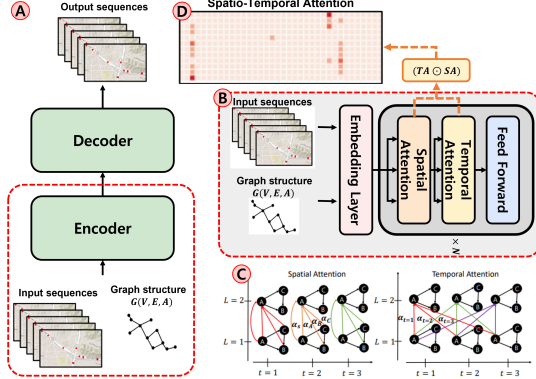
A

Output sequences

Decoder

Encoder

Input sequences

Graph structure
$G(V, E, A)$

D

Spatio-Temporal Attention

$(TA \odot SA)$

B

Input sequences

Graph structure
$G(V, E, A)$

Embedding Layer

Spatial Attention

Temporal Attention

Feed Forward

$\times N$

C

Spatial Attention

$L = 2$

$L = 1$

$\alpha_A$ $\alpha_B$ $\alpha_C$

$t = 1$ $t = 2$ $t = 3$

Temporal Attention

$L = 2$

$L = 1$

$\alpha_{t=1}$ $\alpha_{t=2}$ $\alpha_{t=3}$

$t = 1$ $t = 2$ $t = 3$

A B C